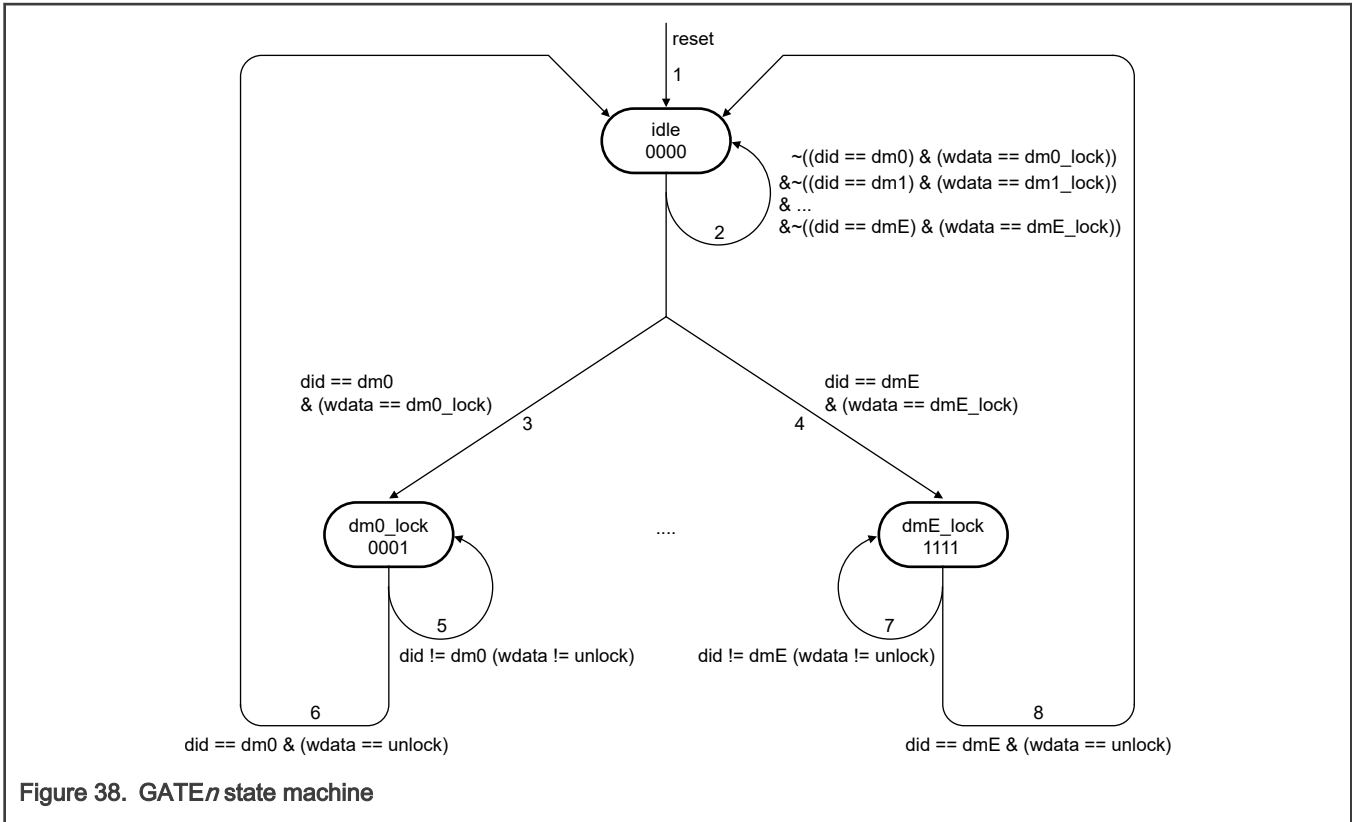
reset

1

idle
0000

~((did == dm0) & (wdata == dm0_lock))
&~((did == dm1) & (wdata == dm1_lock))
& ...
&~((did == dmE) & (wdata == dmE_lock))

2

did == dm0
& (wdata == dm0_lock)

3

did == dmE
& (wdata == dmE_lock)

4

dm0_lock
0001

....

dmE_lock
1111

5

did != dm0 (wdata != unlock)

7

did != dmE (wdata != unlock)

6

did == dm0 & (wdata == unlock)

8

did == dmE & (wdata == unlock)

Figure 38. GATE*n* state machine